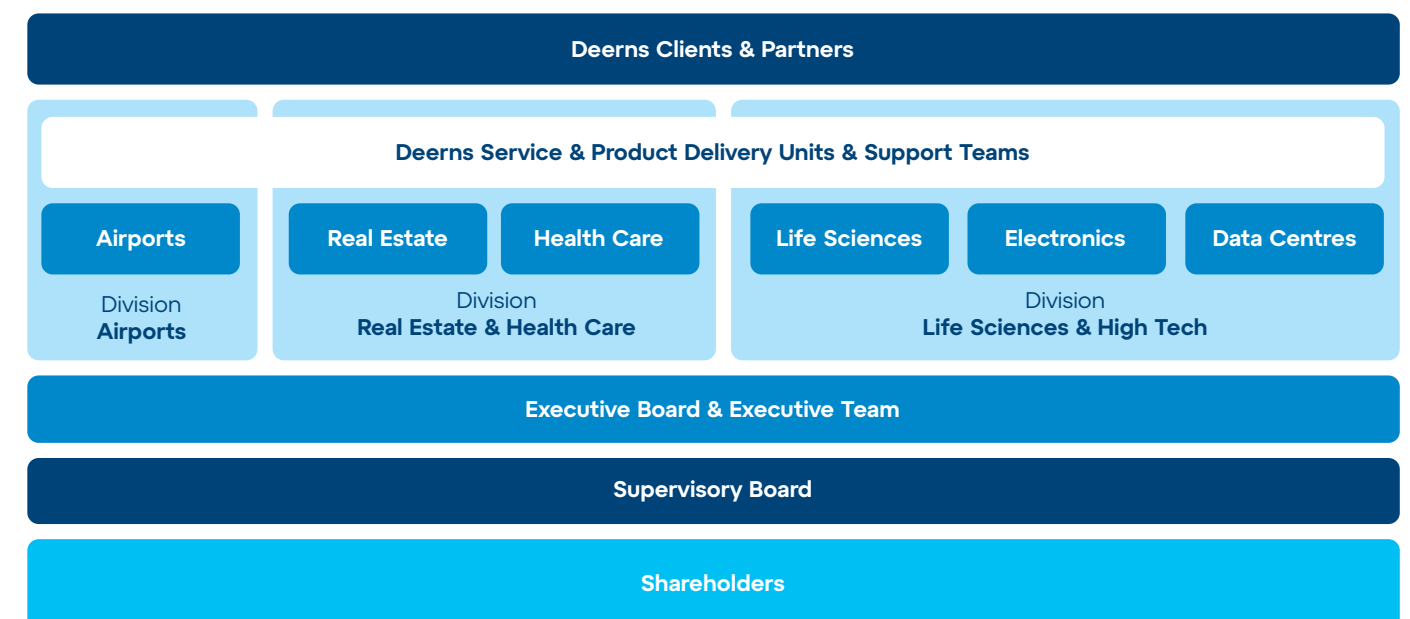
Deerns Clients & Partners

Deerns Service & Product Delivery Units & Support Teams

Airports

Division
Airports

Real Estate

Health Care

Division
Real Estate & Health Care

Life Sciences

Electronics

Data Centres

Division
Life Sciences & High Tech

Executive Board & Executive Team

Supervisory Board

Shareholders